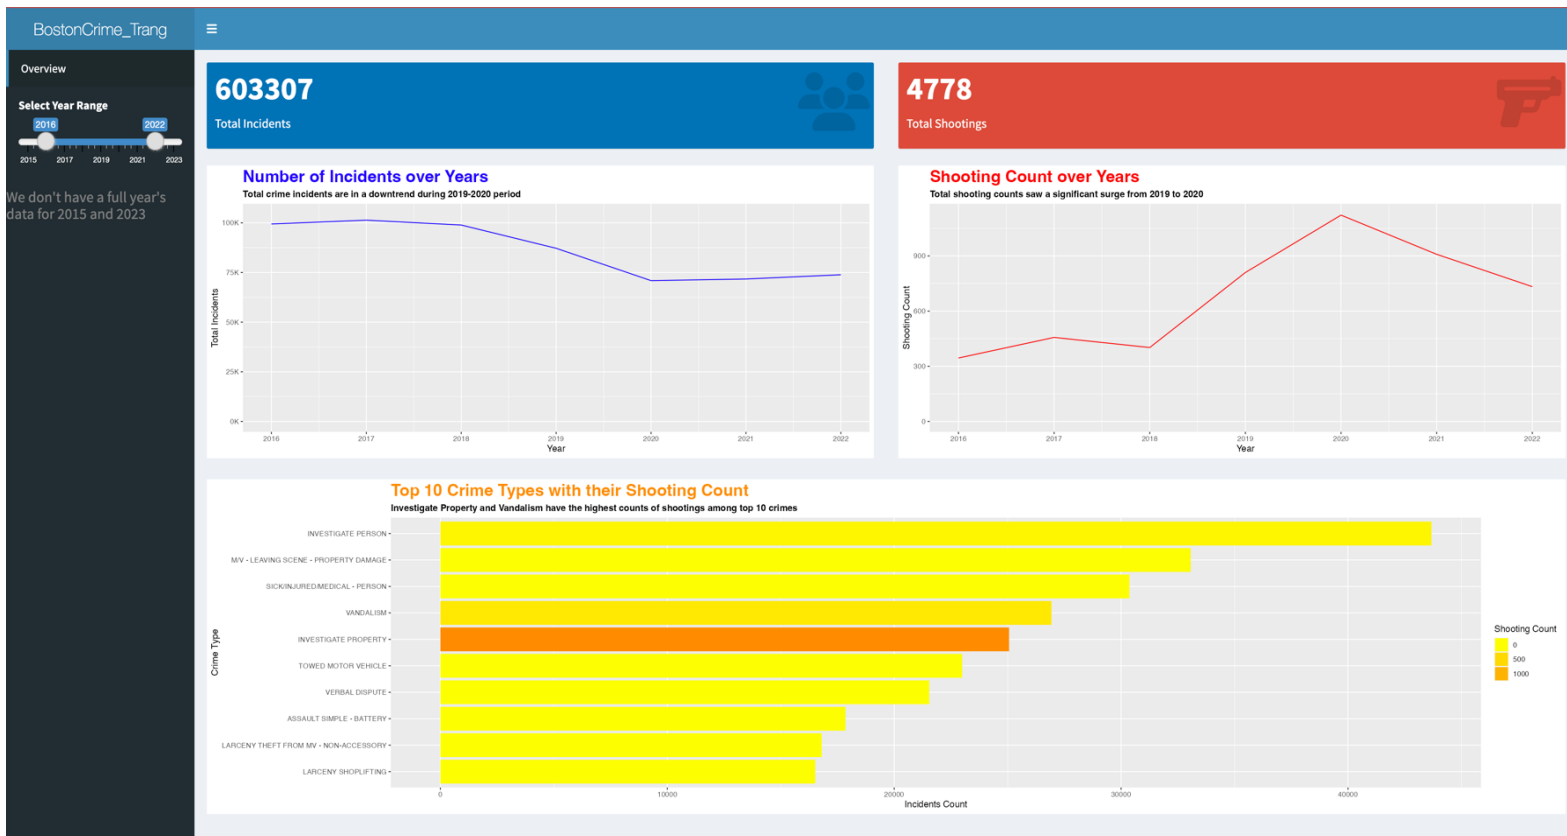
BostonCrime_Trang

≡

Overview

Select Year Range

2016 2022

2015 2017 2019 2021 2023

We don't have a full year's data for 2015 and 2023

603307

Total Incidents

4778

Total Shootings

Number of Incidents over Years

Total crime incidents are in a downtrend during 2019-2020 period

| 100K |
|---|
| 75K |
| 50K |
| 25K |
| 0K |

Total Incidents

2016 2017 2018 2019 2020 2021 2022

Year

Shooting Count over Years

Total shooting counts saw a significant surge from 2019 to 2020

900
600
300
0

Shooting Count

2016 2017 2018 2019 2020 2021 2022

Year

Top 10 Crime Types with their Shooting Count

Investigate Property and Vandalism have the highest counts of shootings among top 10 crimes

INVESTIGATE PERSON
M/V - LEAVING SCENE - PROPERTY DAMAGE
SICK/INJURED/MEDICAL - PERSON
VANDALISM
INVESTIGATE PROPERTY
TOWED MOTOR VEHICLE
VERBAL DISPUTE
ASSAULT SIMPLE - BATTERY
LARCENY THEFT FROM MV - NON-ACCESSORY
LARCENY SHOPLIFTING

Crime Type

0 10000 20000 30000 40000

Incidents Count

Shooting Count
0
500
1000